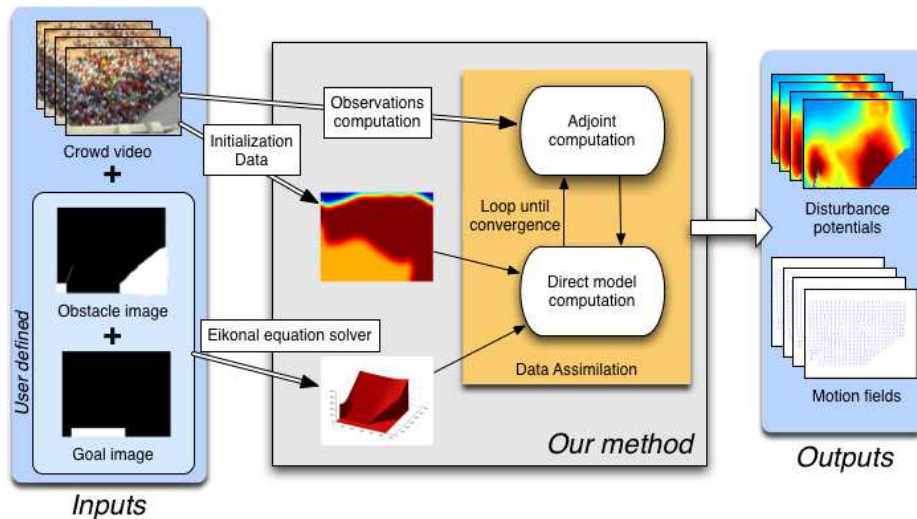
Crowd video
+
User defined
Obstacle image
+
Goal image
Inputs
Initialization Data
Observations computation
Eikonal equation solver
Adjoint computation
Loop until convergence
Direct model computation
Data Assimilation
Our method
Disturbance potentials
Motion fields
Outputs